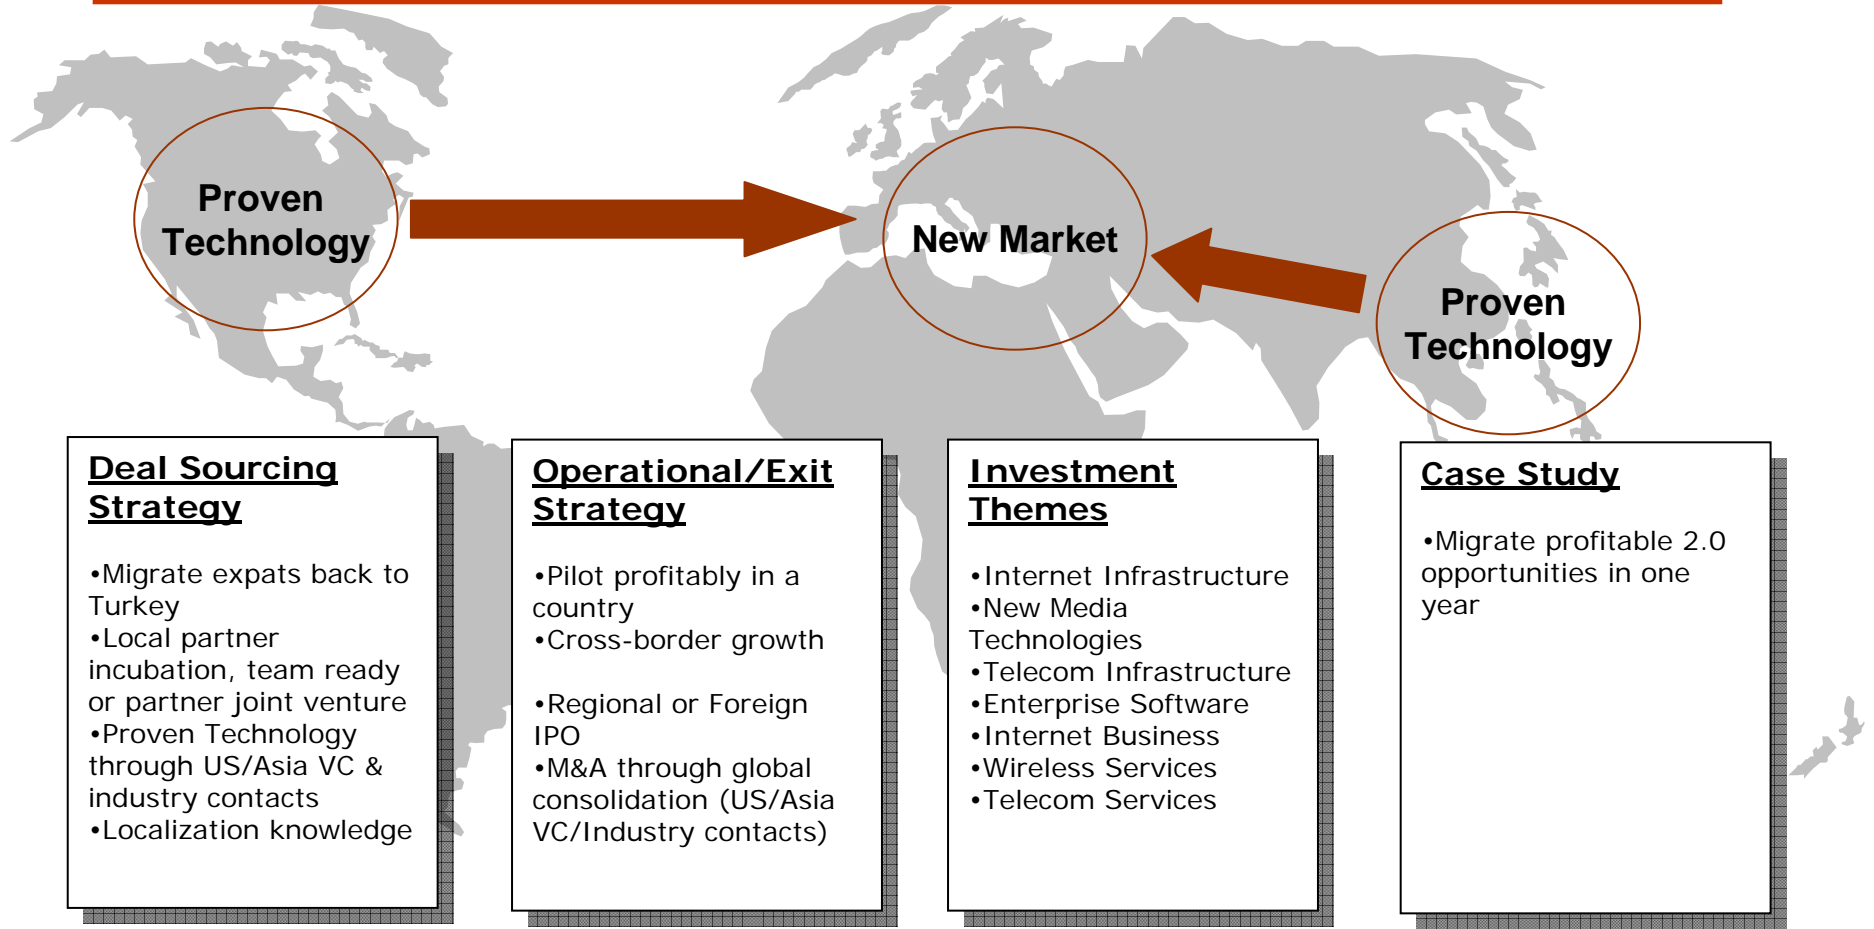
Proven Technology

New Market

Proven Technology

Deal Sourcing Strategy

•Migrate expats back to Turkey
•Local partner incubation, team ready or partner joint venture
•Proven Technology through US/Asia VC & industry contacts
•Localization knowledge

Operational/Exit Strategy

•Pilot profitably in a country
•Cross-border growth

•Regional or Foreign IPO
•M&A through global consolidation (US/Asia VC/Industry contacts)

Investment Themes

•Internet Infrastructure
•New Media Technologies
•Telecom Infrastructure
•Enterprise Software
•Internet Business
•Wireless Services
•Telecom Services

Case Study

•Migrate profitable 2.0 opportunities in one year